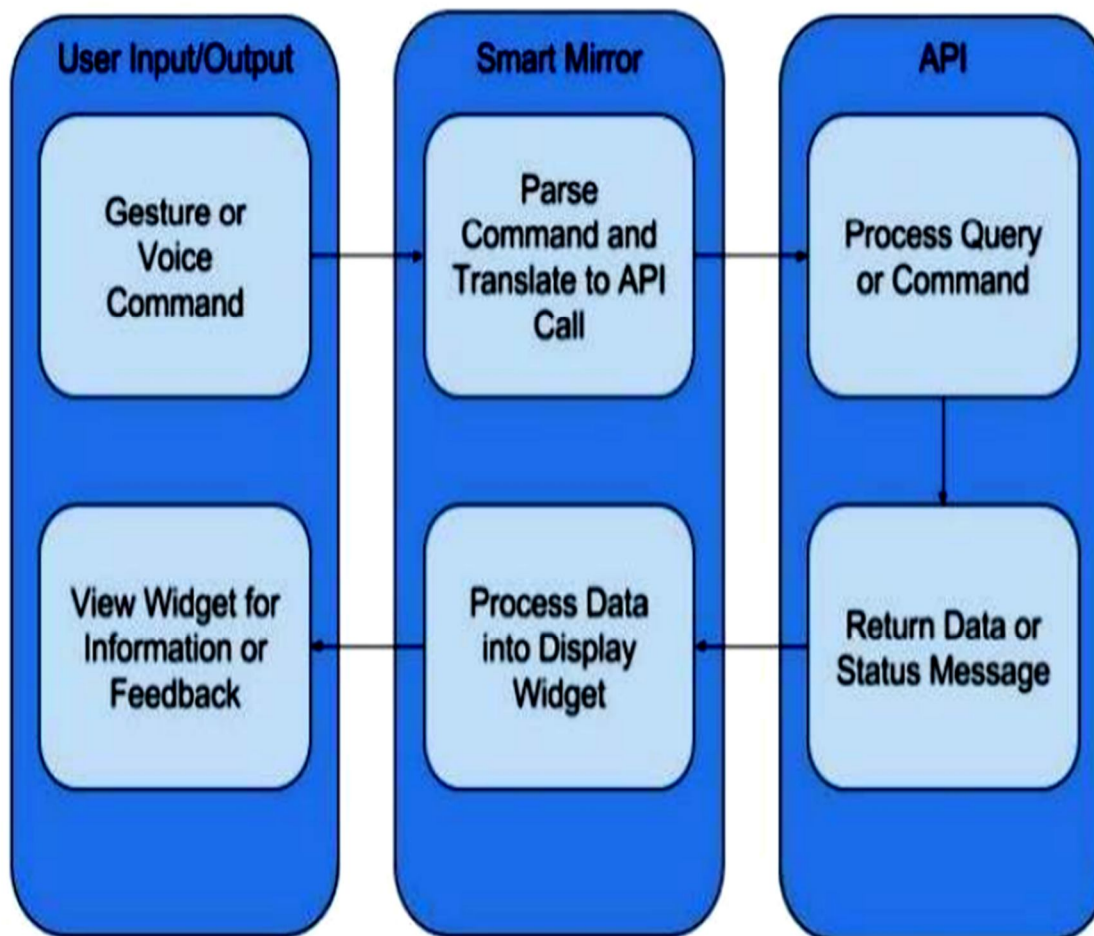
User Input/Output

Gesture or Voice Command

View Widget for Information or Feedback

Smart Mirror

Parse Command and Translate to API Call

Process Data into Display Widget

API

Process Query or Command

Return Data or Status Message